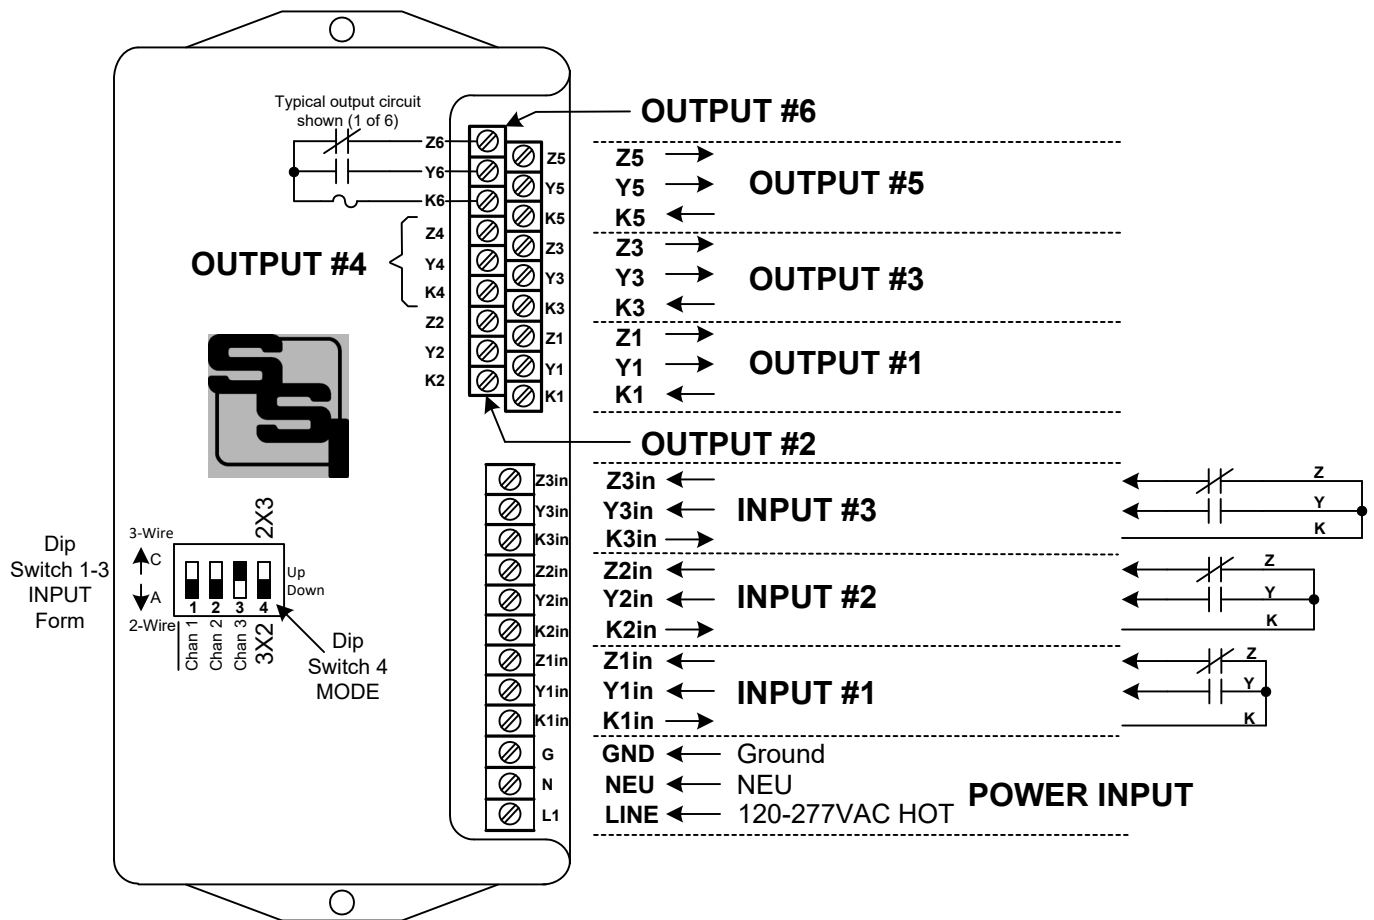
Typical output circuit shown (1 of 6)

OUTPUT #6

Z6
Y6
K6

Z5
Y5
K5

Z5 →
Y5 →
K5 ←

OUTPUT #5

OUTPUT #4

Z4
Y4
K4
Z2
Y2
K2

Z3
Y3
K3

Z3 →
Y3 →
K3 ←

OUTPUT #3

Z1
Y1
K1

Z1 →
Y1 →
K1 ←

OUTPUT #1

OUTPUT #2

Z3in
Y3in
K3in

Z3in ←
Y3in ←
K3in →

INPUT #3

Z
Y
K

Dip Switch 1-3 INPUT Form

3-Wire
C
A
2-Wire

2X3

1 2 3 4

Up
Down

Chan 1
Chan 2
Chan 3
3X2

Dip Switch 4 MODE

Z2in
Y2in
K2in

Z2in ←
Y2in ←
K2in →

INPUT #2

Z
Y
K

Z1in
Y1in
K1in

Z1in ←
Y1in ←
K1in →

INPUT #1

Z
Y
K

G
N
L1

GND ← Ground
NEU ← NEU
LINE ← 120-277VAC HOT

POWER INPUT